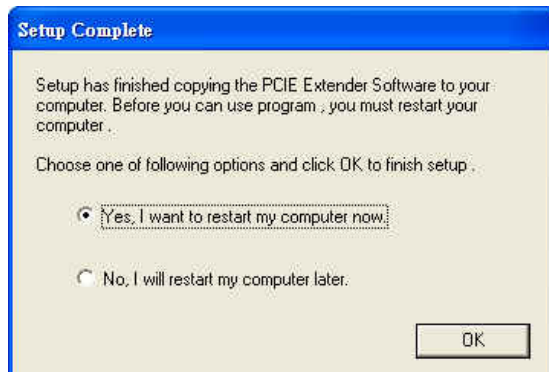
Setup Complete

Setup has finished copying the PCIE Extender Software to your computer. Before you can use program , you must restart your computer .

Choose one of following options and click OK to finish setup .

Yes, I want to restart my computer now.

No, I will restart my computer later.

OK